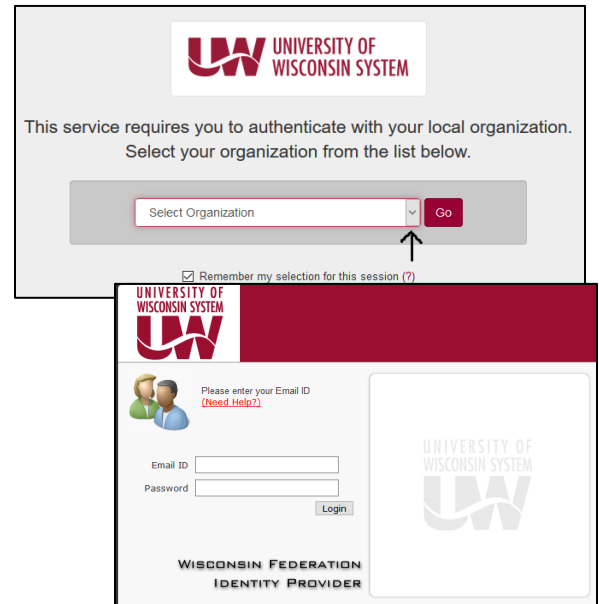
UW UNIVERSITY OF WISCONSIN SYSTEM

This service requires you to authenticate with your local organization. Select your organization from the list below.

Select Organization
Go

Remember my selection for this session (?)

UNIVERSITY OF WISCONSIN SYSTEM
UW

Please enter your Email ID
(Need Help?)

Email ID
Password
Login

UNIVERSITY OF WISCONSIN SYSTEM
UW

Wisconsin Federation
Identity Provider